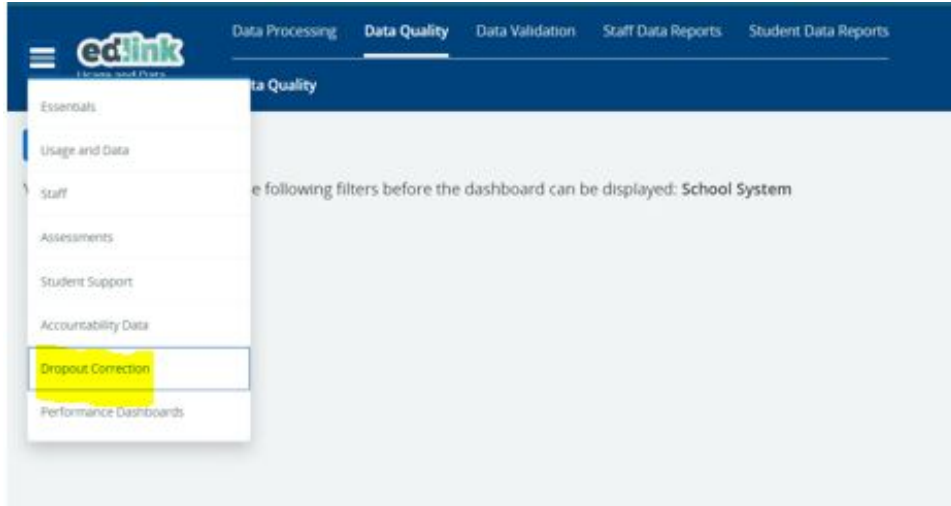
ed:link
Usage and Data

Data Processing
Data Quality
Data Validation
Staff Data Reports
Student Data Reports

ta Quality

Essentials
Usage and Data
Staff
Assessments
Student Support
Accountability Data
Dropout Correction
Performance Dashboards

e following filters before the dashboard can be displayed: **School System**